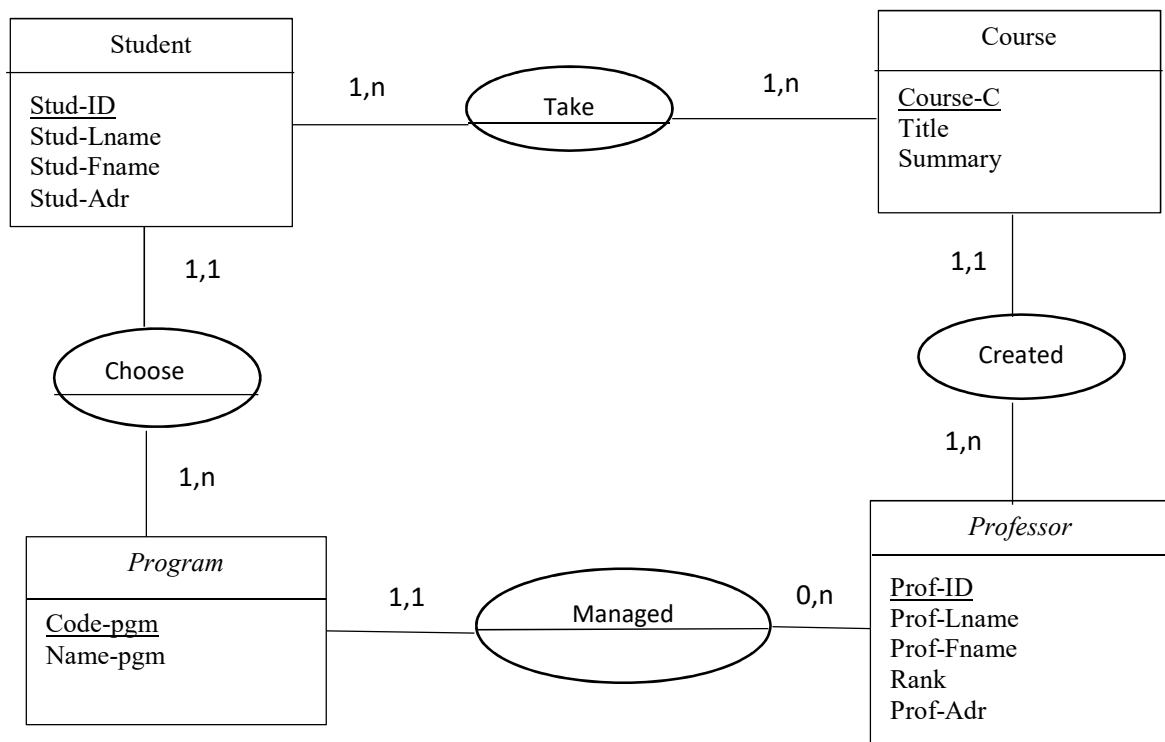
Student

Stud-ID
Stud-Lname
Stud-Fname
Stud-Adr

1,n

Take

1,n

Course

Course-C
Title
Summary

1,1

Choose

1,n

1,1

Created

1,n

Program

Code-pgm
Name-pgm

1,1

Managed

0,n

Professor

Prof-ID
Prof-Lname
Prof-Fname
Rank
Prof-Adr